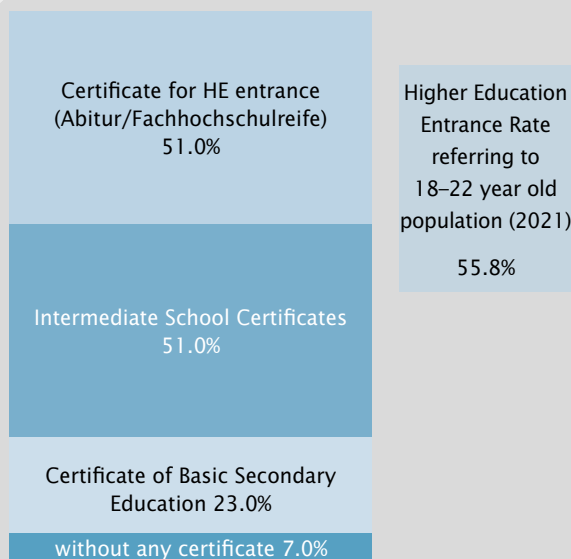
Certificate for HE entrance (Abitur/Fachhochschulreife) 51.0%

Higher Education Entrance Rate referring to 18–22 year old population (2021)

55.8%

Intermediate School Certificates 51.0%

Certificate of Basic Secondary Education 23.0%

without any certificate 7.0%